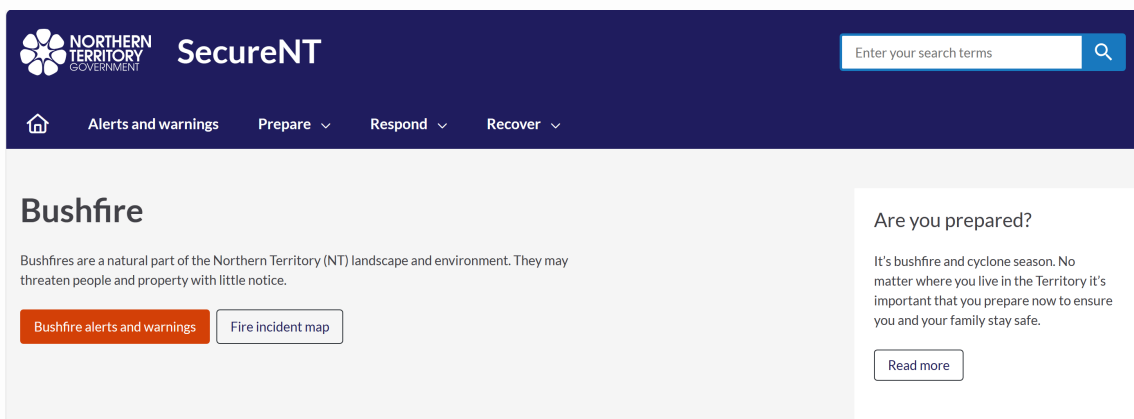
NORTHERN TERRITORY GOVERNMENT

SecureNT

Enter your search terms

Alerts and warnings Prepare Respond Recover

Bushfire

Bushfires are a natural part of the Northern Territory (NT) landscape and environment. They may threaten people and property with little notice.

Bushfire alerts and warnings

Fire incident map

Are you prepared?

It's bushfire and cyclone season. No matter where you live in the Territory it's important that you prepare now to ensure you and your family stay safe.

Read more